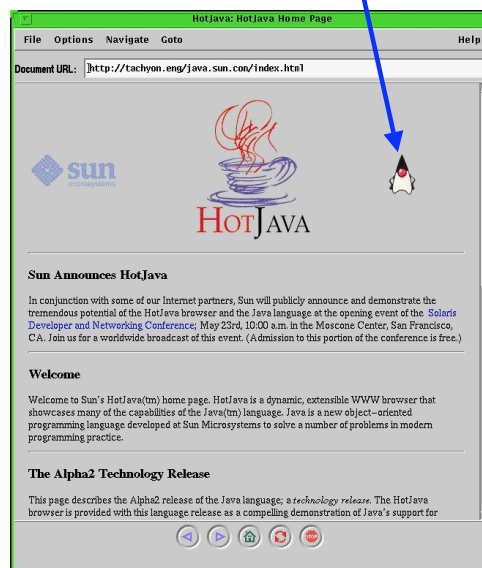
HotJava: HotJava Home Page

File Options Navigate Goto Help

Document URL: http://tachyon.eng/java.sun.com/index.html

sun microsystems

HotJava

Sun Announces HotJava

In conjunction with some of our Internet partners, Sun will publicly announce and demonstrate the tremendous potential of the HotJava browser and the Java language at the opening event of the Solaris Developer and Networking Conference; May 23rd, 10:00 a.m. in the Moscone Center, San Francisco, CA. Join us for a worldwide broadcast of this event. (Admission to this portion of the conference is free.)

Welcome

Welcome to Sun's HotJava(tm) home page. HotJava is a dynamic, extensible WWW browser that showcases many of the capabilities of the Java(tm) language. Java is a new object-oriented programming language developed at Sun Microsystems to solve a number of problems in modern programming practice.

The Alpha2 Technology Release

This page describes the Alpha2 release of the Java language; a technology release. The HotJava browser is provided with this language release as a compelling demonstration of Java's support for

STOP